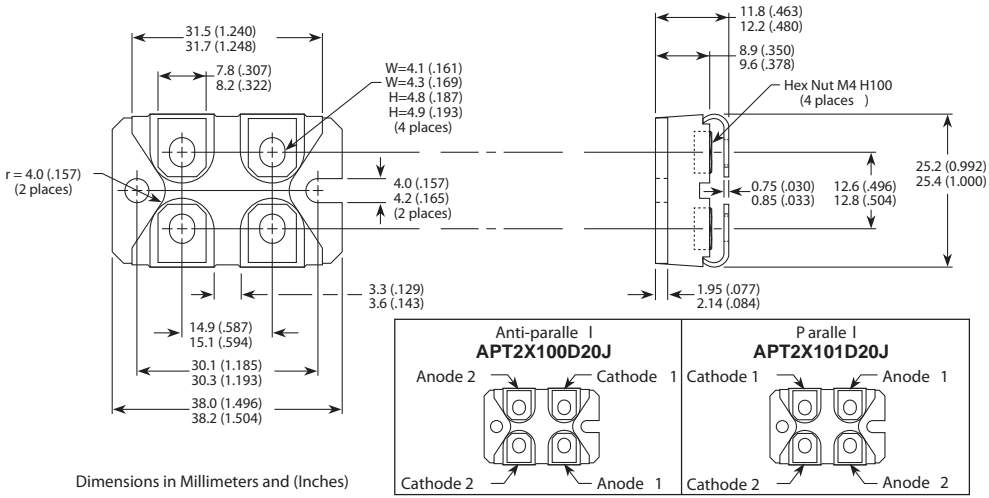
31.5 (1.240)
31.7 (1.248)

7.8 (.307)
8.2 (.322)

W=4.1 (.161)
W=4.3 (.169)
H=4.8 (.187)
H=4.9 (.193)
(4 places)

r = 4.0 (.157)
(2 places)

4.0 (.157)
4.2 (.165)
(2 places)

3.3 (.129)
3.6 (.143)

14.9 (.587)
15.1 (.594)

30.1 (1.185)
30.3 (1.193)

38.0 (1.496)
38.2 (1.504)

11.8 (.463)
12.2 (.480)

8.9 (.350)
9.6 (.378)

Hex Nut M4 H100
(4 places )

25.2 (0.992)
25.4 (1.000)

12.6 (.496)
12.8 (.504)

0.75 (.030)
0.85 (.033)

1.95 (.077)
2.14 (.084)

Dimensions in Millimeters and (Inches)

| Anti-paralle l<br>**APT2X100D20J** | P aralle l<br>**APT2X101D20J** |
|---|---|
| Anode 2<br>Cathode 1<br>Cathode 2<br>Anode 1 | Cathode 1<br>Anode 1<br>Cathode 2<br>Anode 2 |